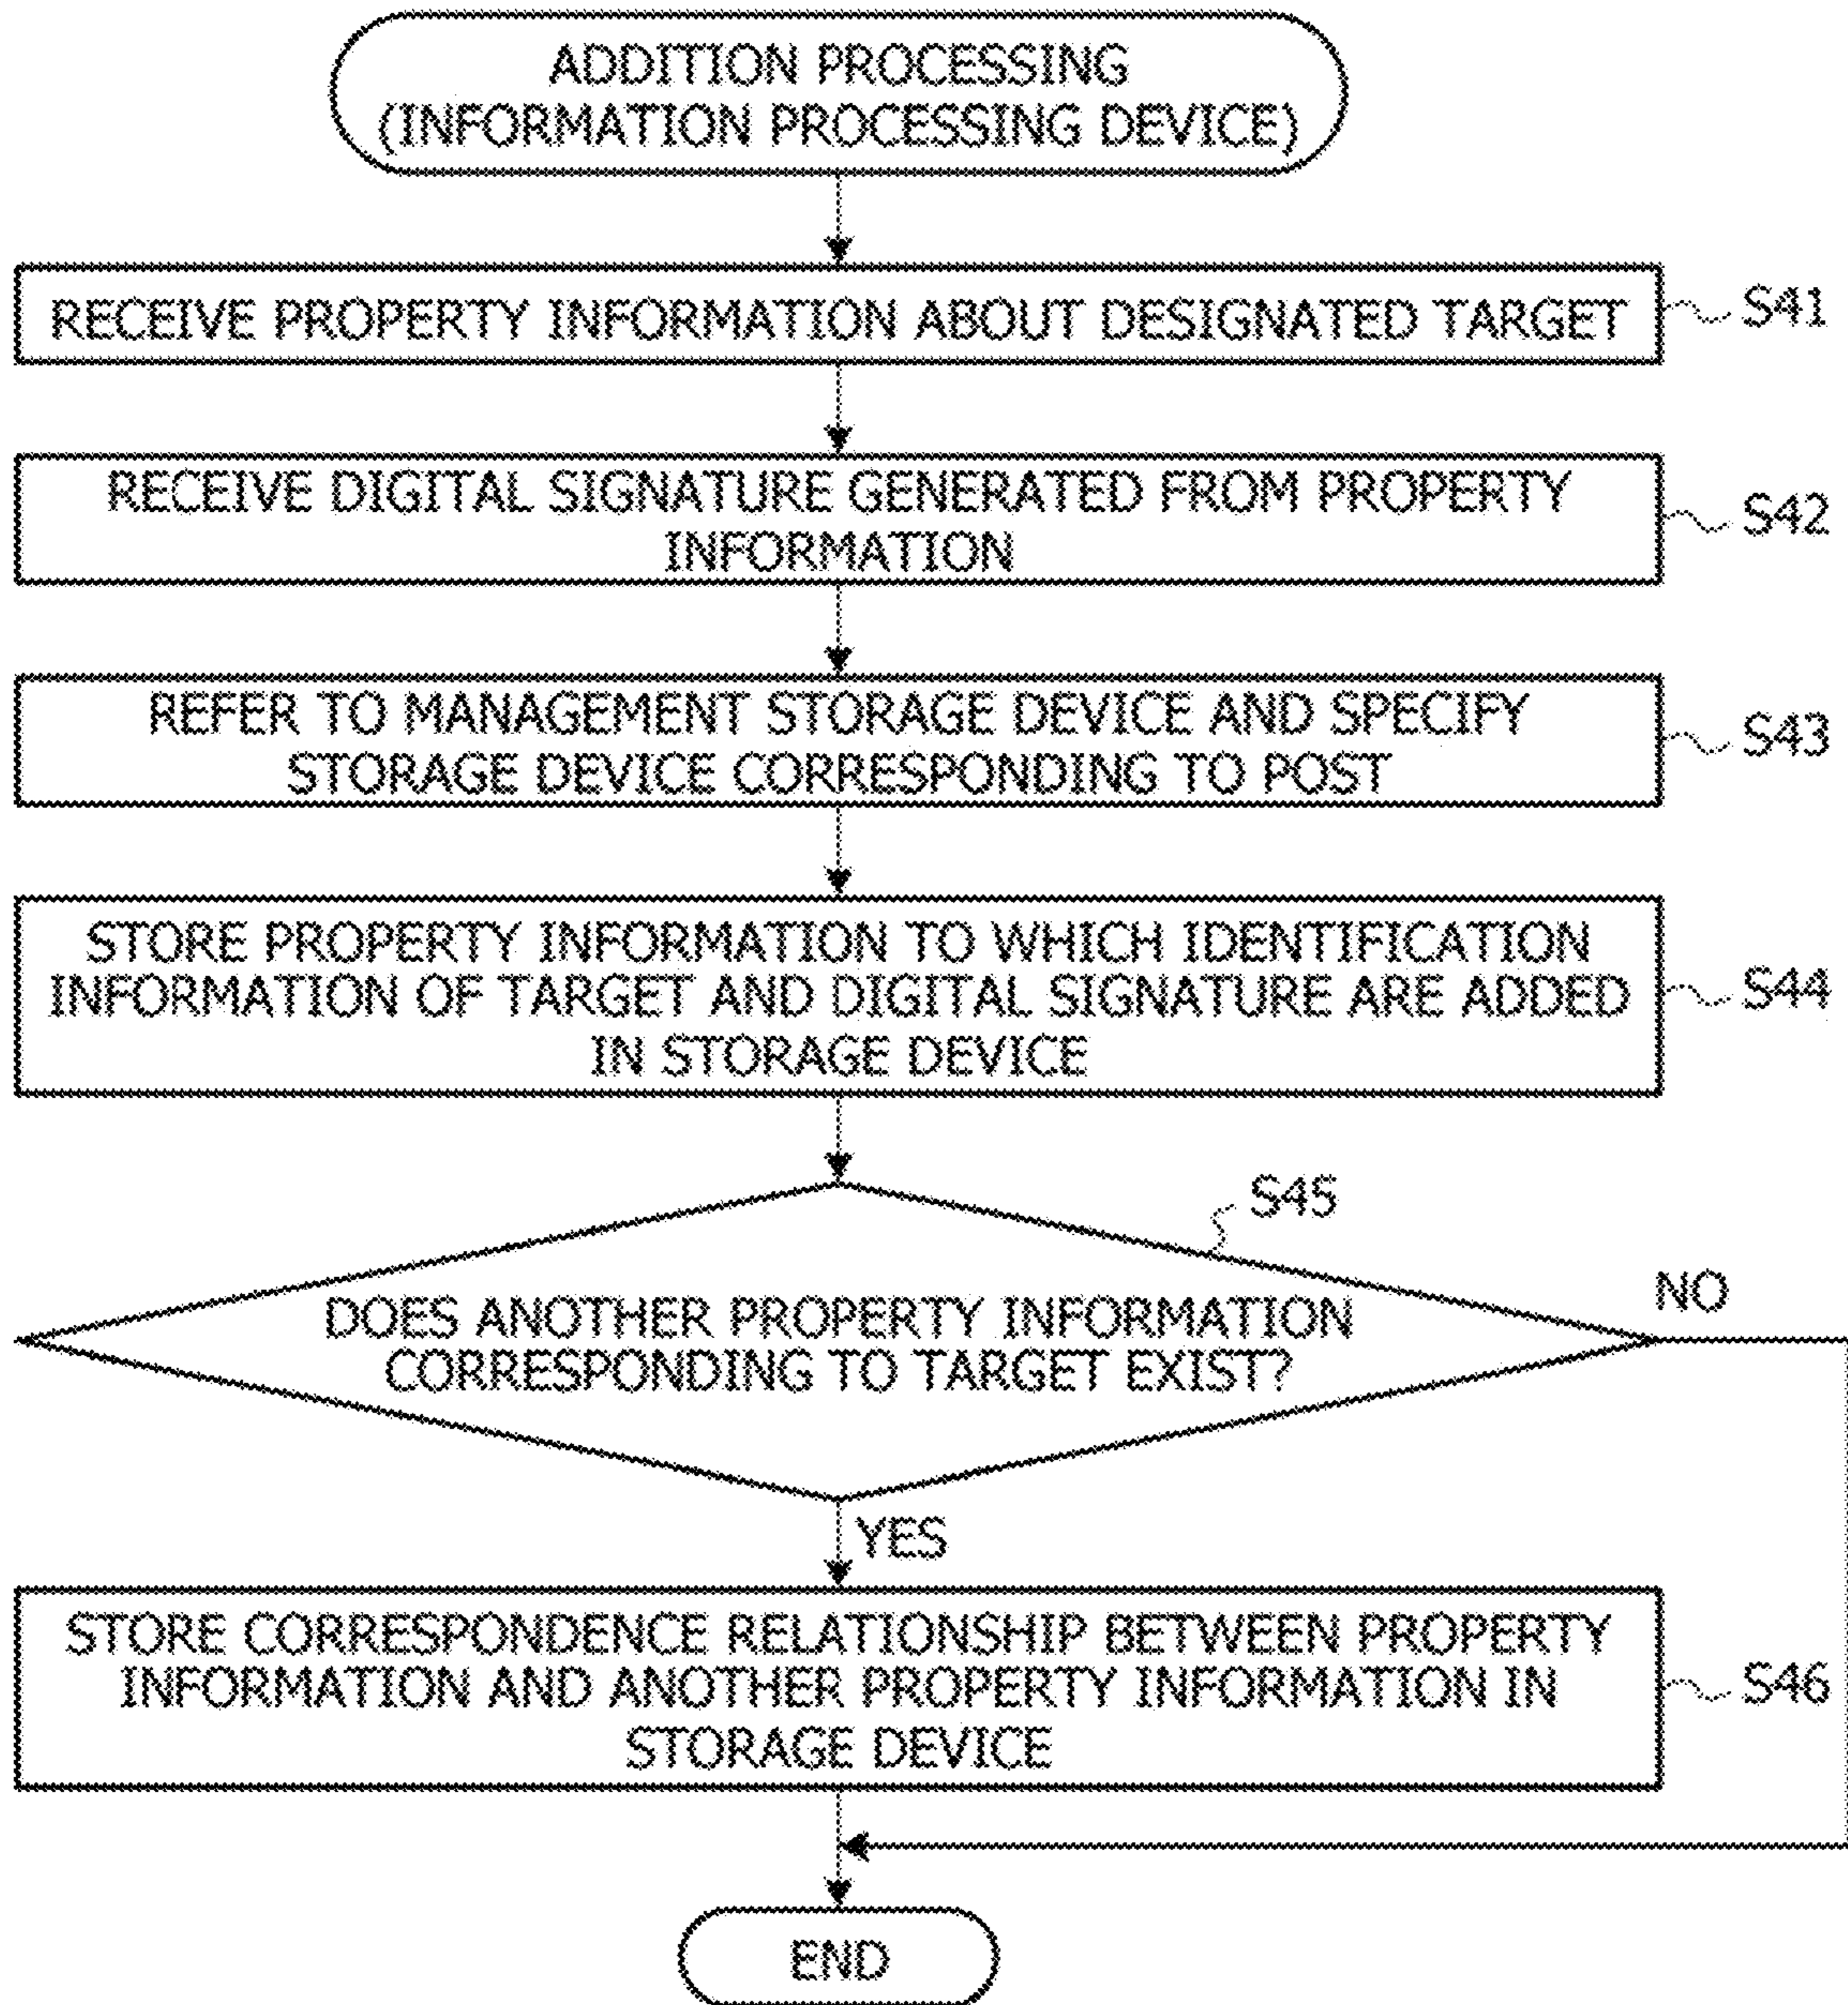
ADDITION PROCESSING
(INFORMATION PROCESSING DEVICE)

RECEIVE PROPERTY INFORMATION ABOUT DESIGNATED TARGET

S41

RECEIVE DIGITAL SIGNATURE GENERATED FROM PROPERTY INFORMATION

S42

REFER TO MANAGEMENT STORAGE DEVICE AND SPECIFY STORAGE DEVICE CORRESPONDING TO POST

S43

STORE PROPERTY INFORMATION TO WHICH IDENTIFICATION INFORMATION OF TARGET AND DIGITAL SIGNATURE ARE ADDED IN STORAGE DEVICE

S44

S45

DOES ANOTHER PROPERTY INFORMATION CORRESPONDING TO TARGET EXIST?

NO

YES

STORE CORRESPONDENCE RELATIONSHIP BETWEEN PROPERTY INFORMATION AND ANOTHER PROPERTY INFORMATION IN STORAGE DEVICE

S46

END